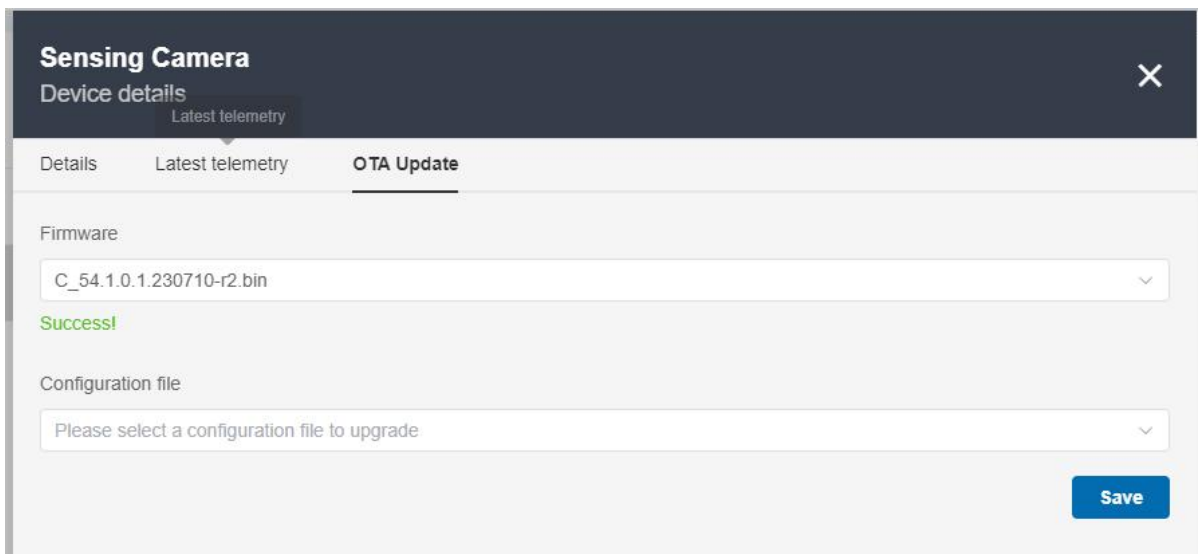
Sensing Camera
Device details

Latest telemetry

Details Latest telemetry OTA Update

Firmware

C_54.1.0.1.230710-r2.bin

Success!

Configuration file

Please select a configuration file to upgrade

Save